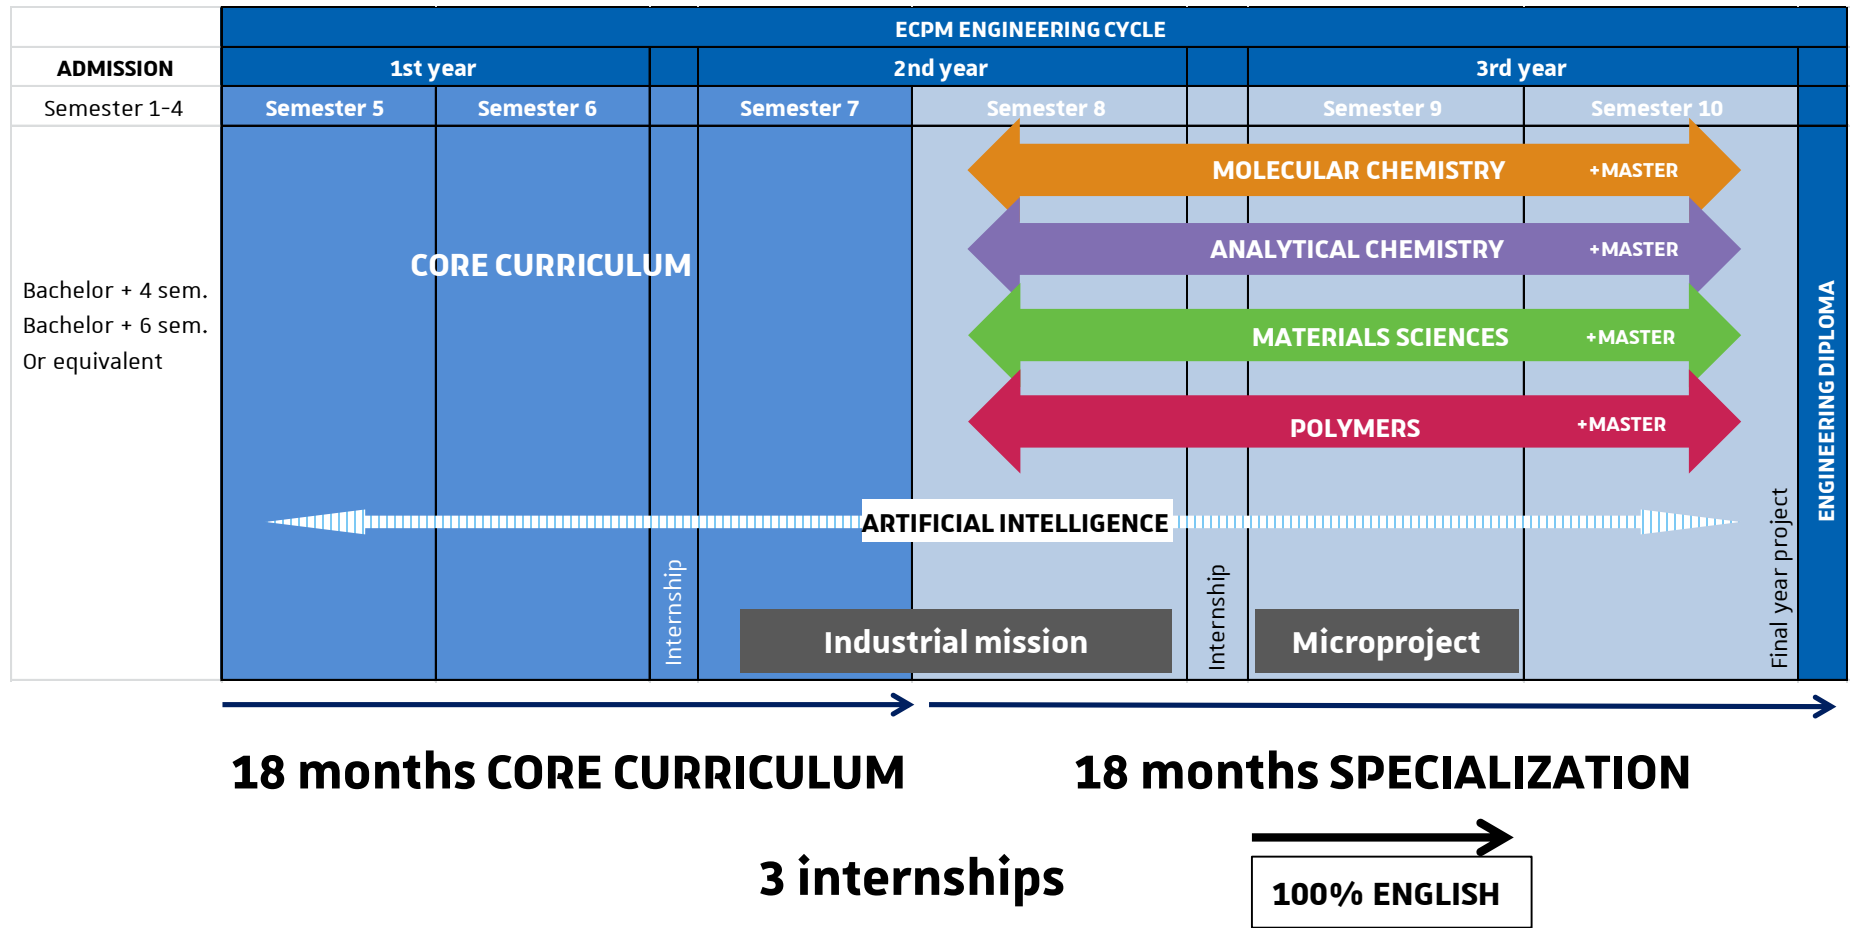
ECPM ENGINEERING CYCLE

ADMISSION

Semester 1-4

1st year

2nd year

3rd year

Semester 5

Semester 6

Semester 7

Semester 8

Semester 9

Semester 10

Bachelor + 4 sem.
Bachelor + 6 sem.
Or equivalent

CORE CURRICULUM

MOLECULAR CHEMISTRY +MASTER

ANALYTICAL CHEMISTRY +MASTER

MATERIALS SCIENCES +MASTER

POLYMERS +MASTER

ENGINEERING DIPLOMA

ARTIFICIAL INTELLIGENCE

Internship

Industrial mission

Internship

Microproject

Final year project

18 months CORE CURRICULUM

18 months SPECIALIZATION

3 internships

100% ENGLISH